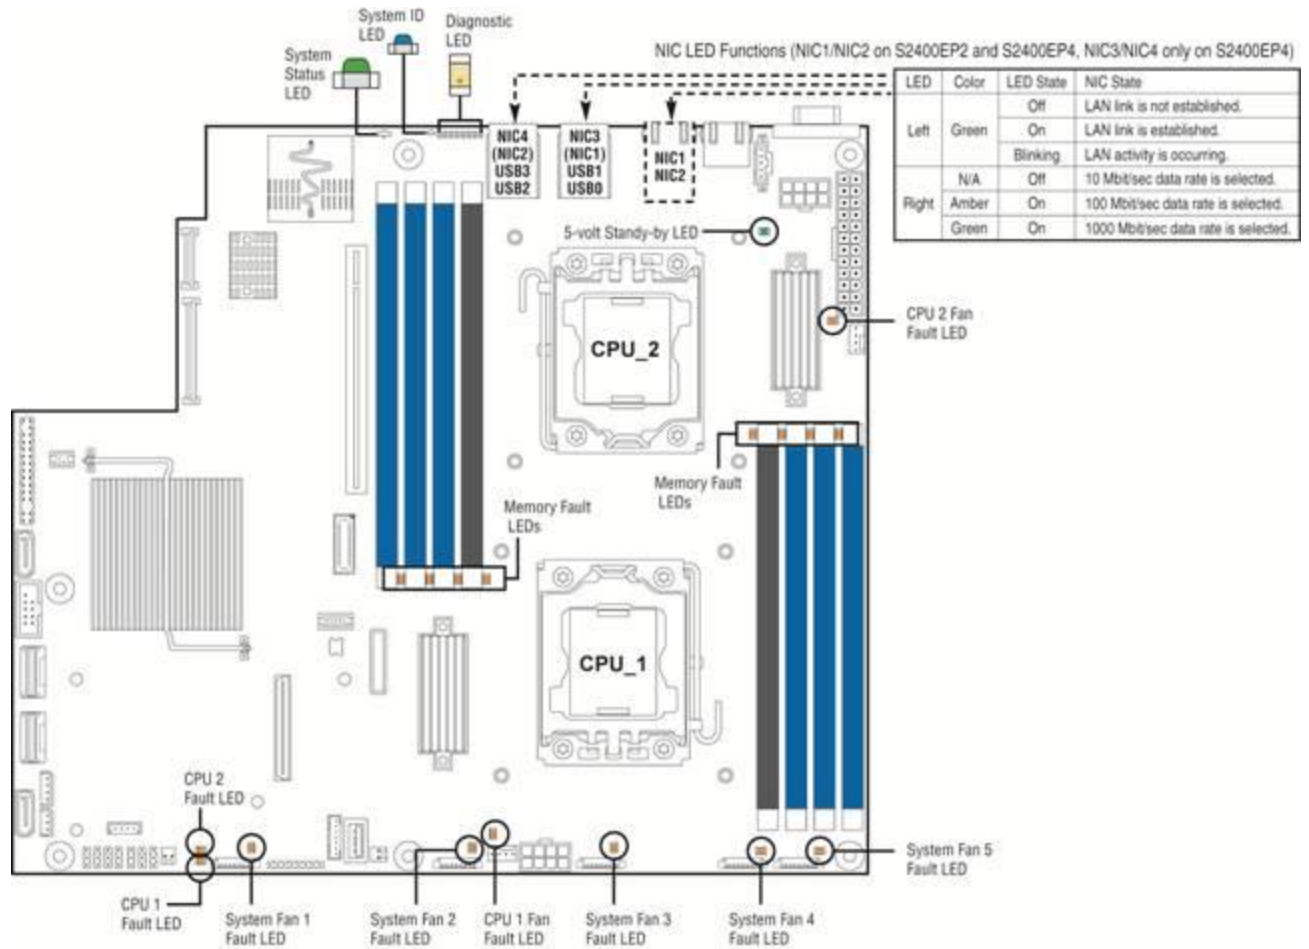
System ID LED

Diagnostic LED

System Status LED

NIC LED Functions (NIC1/NIC2 on S2400EP2 and S2400EP4, NIC3/NIC4 only on S2400EP4)

| LED | Color | LED State | NIC State |
|---|---|---|---|
| Left | Green | Off | LAN link is not established. |
| | | On | LAN link is established. |
| | | Blinking | LAN activity is occurring. |
| Right | N/A | Off | 10 Mbit/sec data rate is selected. |
| | Amber | On | 100 Mbit/sec data rate is selected. |
| | Green | On | 1000 Mbit/sec data rate is selected. |

NIC4 (NIC2) USB3 USB2

NIC3 (NIC1) USB1 USB0

NIC1 NIC2

5-volt Standy-by LED

CPU_2

CPU 2 Fan Fault LED

Memory Fault LEDs

Memory Fault LEDs

CPU_1

CPU 2 Fault LED

CPU 1 Fault LED

System Fan 1 Fault LED

System Fan 2 Fault LED

CPU 1 Fan Fault LED

System Fan 3 Fault LED

System Fan 4 Fault LED

System Fan 5 Fault LED